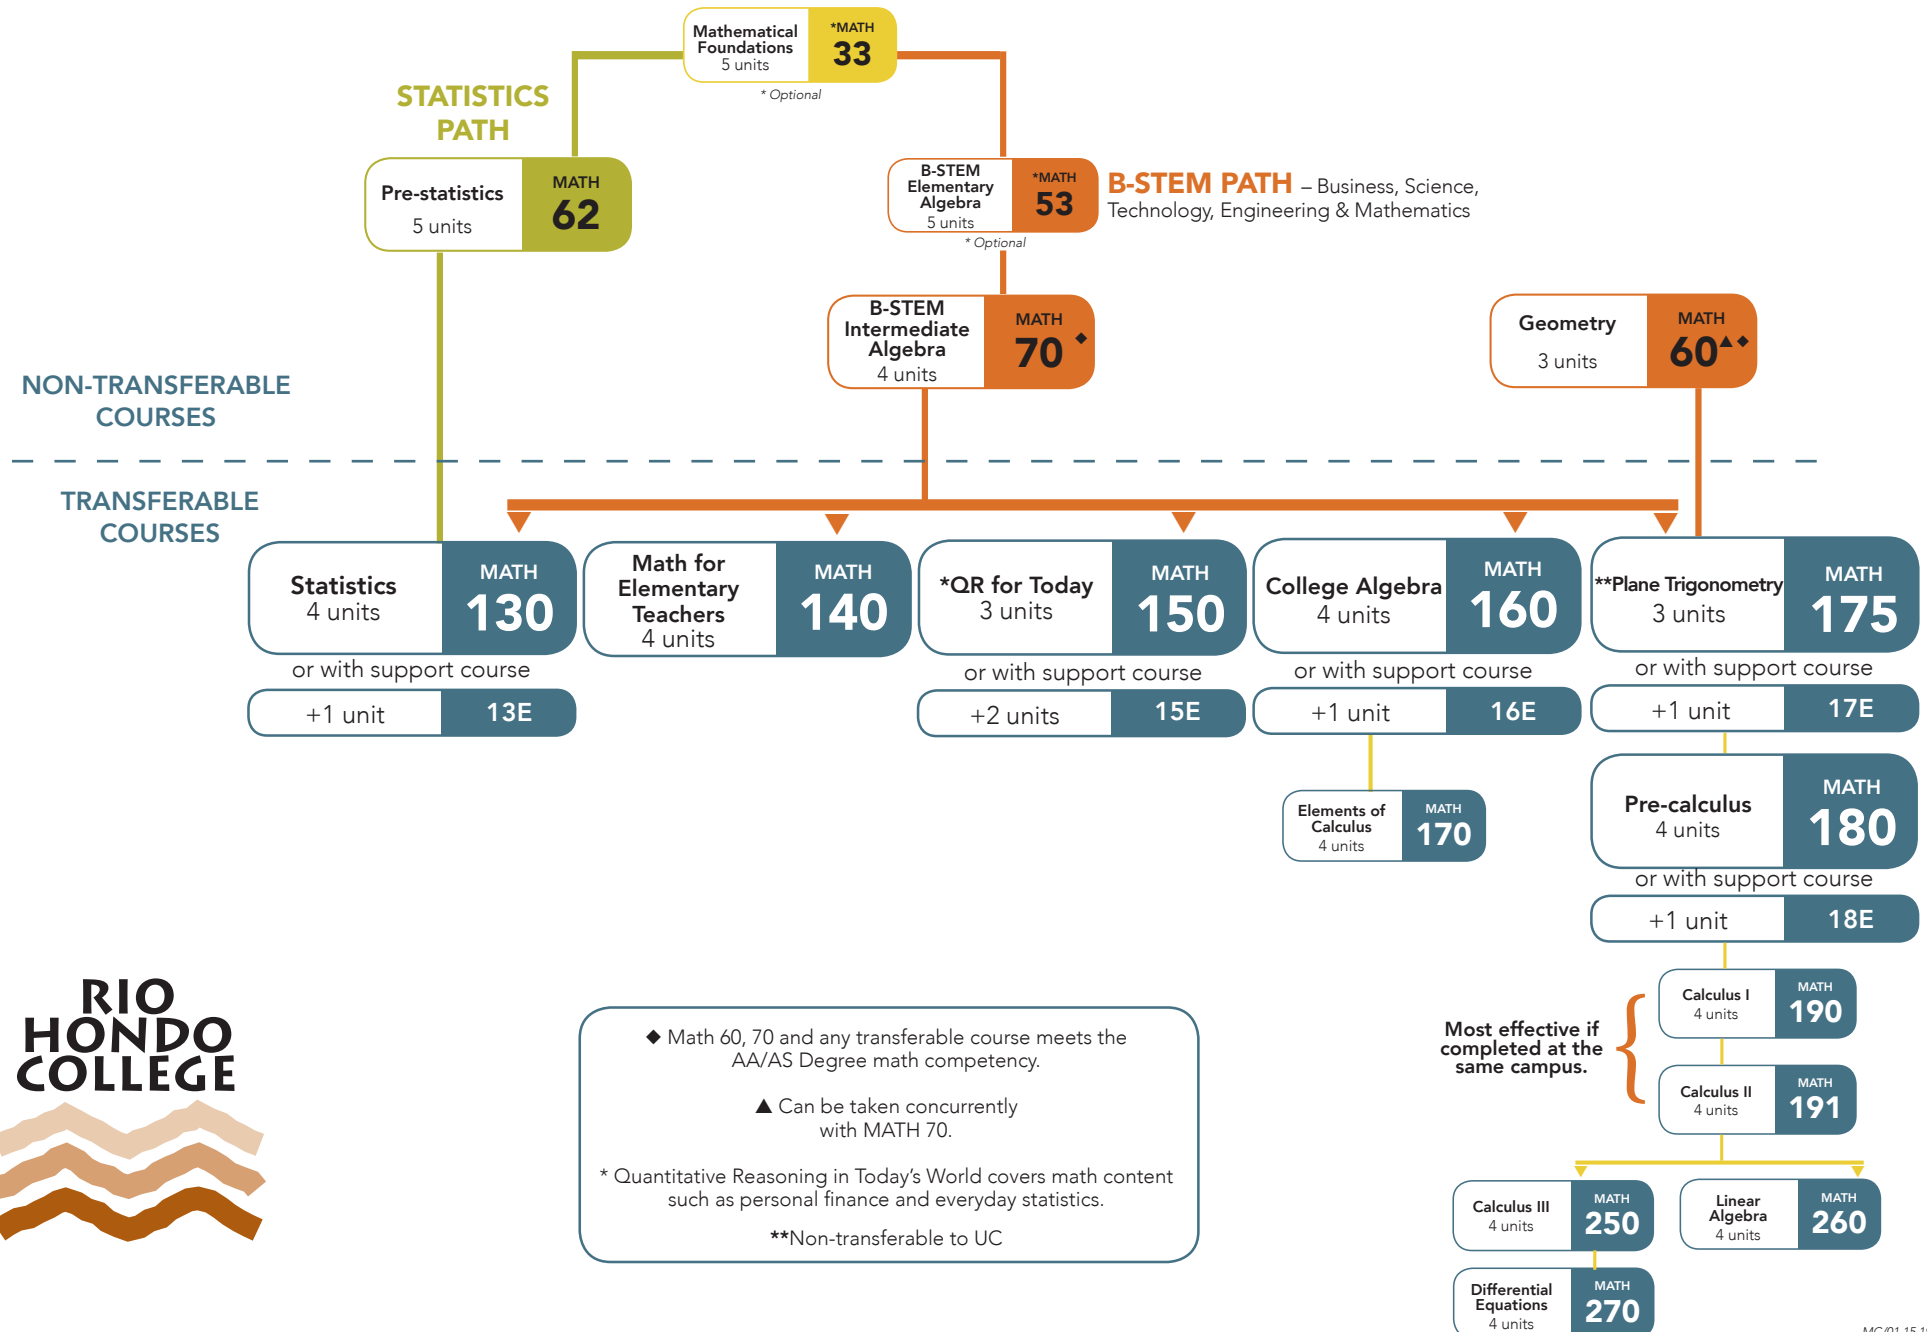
Mathematical Foundations 5 units *MATH 33
* Optional

STATISTICS PATH

Pre-statistics 5 units MATH 62

B-STEM Elementary Algebra 5 units *MATH 53
* Optional

B-STEM PATH – Business, Science, Technology, Engineering & Mathematics

B-STEM Intermediate Algebra 4 units MATH 70 ◆

Geometry 3 units MATH 60▲◆

NON-TRANSFERABLE COURSES

TRANSFERABLE COURSES

Statistics 4 units MATH 130
or with support course
+1 unit 13E

Math for Elementary Teachers 4 units MATH 140

*QR for Today 3 units MATH 150
or with support course
+2 units 15E

College Algebra 4 units MATH 160
or with support course
+1 unit 16E

Elements of Calculus 4 units MATH 170

**Plane Trigonometry 3 units MATH 175
or with support course
+1 unit 17E

Pre-calculus 4 units MATH 180
or with support course
+1 unit 18E

Most effective if completed at the same campus.

Calculus I 4 units MATH 190

Calculus II 4 units MATH 191

Calculus III 4 units MATH 250

Linear Algebra 4 units MATH 260

Differential Equations 4 units MATH 270

RIO HONDO COLLEGE

◆ Math 60, 70 and any transferable course meets the AA/AS Degree math competency.

▲ Can be taken concurrently with MATH 70.

* Quantitative Reasoning in Today's World covers math content such as personal finance and everyday statistics.

**Non-transferable to UC

MC/01.15.1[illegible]